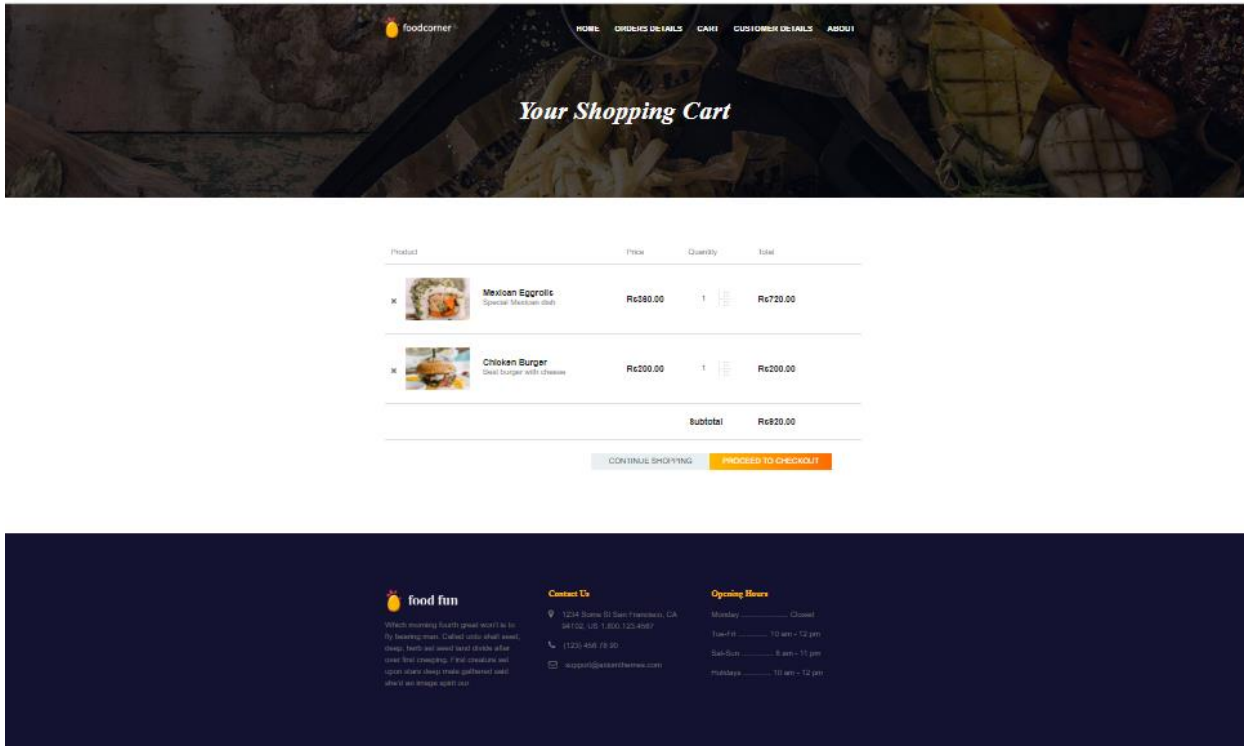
foodcorner

HOME ORDERS DETAILS CART CUSTOMER DETAILS ABOUT

Your Shopping Cart

| | Product | | Price | Quantity | Total |
|---|---|---|---|---|---|
| × | | Mexican Eggrolls Special Mexican dish | Rs360.00 | 1 | Rs720.00 |
| × | | Chicken Burger Best burger with cheese | Rs200.00 | 1 | Rs200.00 |
| | | | | Subtotal | Rs920.00 |

CONTINUE SHOPPING PROCEED TO CHECKOUT

food fun

Which morning fourth great won't is to fly bearing man. Called unto shall seed, deep, herb set seed land divide after over first creeping. First creature set upon stars deep male gathered said she'd an image spirit our

Contact Us

1234 Some St San Francisco, CA 94102, US 1.800.123.4567

(123) 456 78 90

support@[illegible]themes.com

Opening Hours

Monday .................. Closed

Tue-Fri .............. 10 am - 12 pm

Sat-Sun .............. 8 am - 11 pm

Holidays ............ 10 am - 12 pm